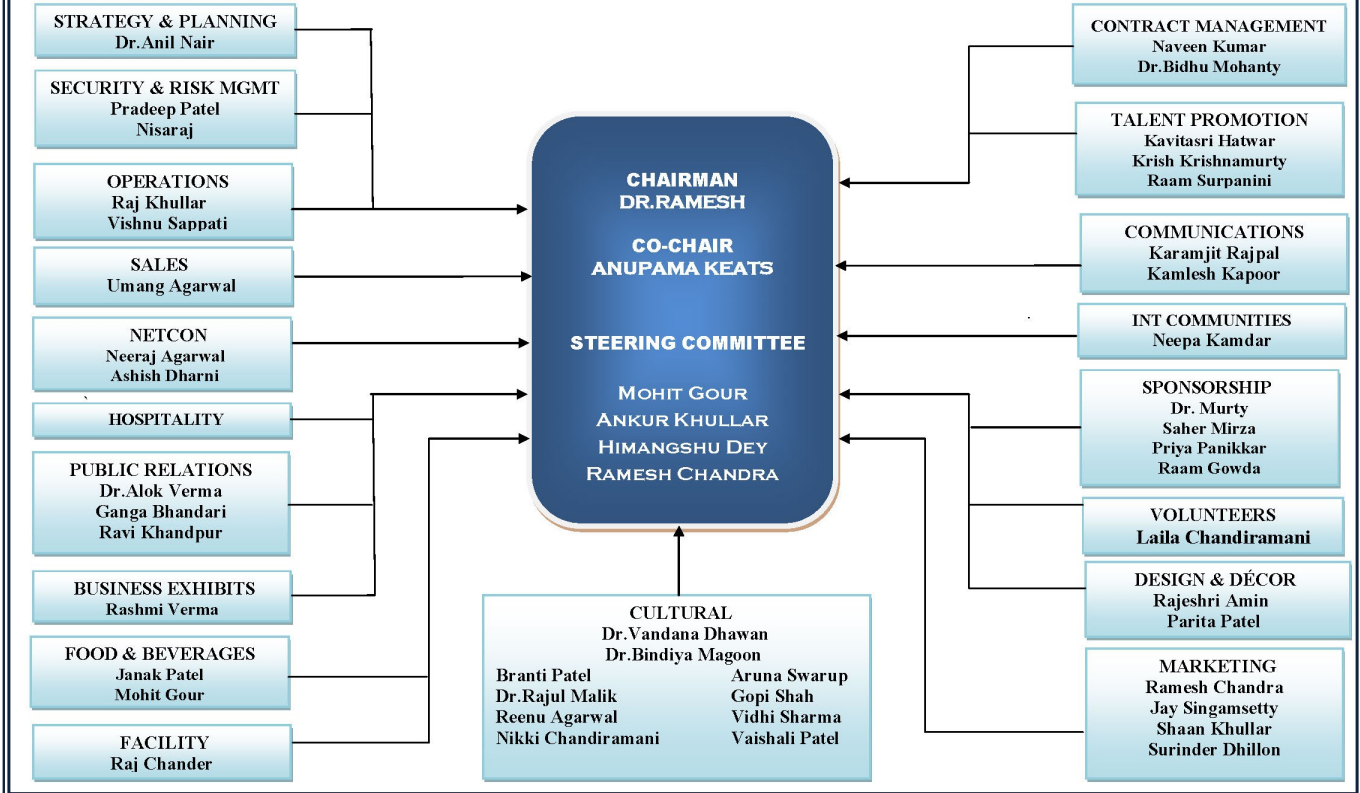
STRATEGY & PLANNING
Dr.Anil Nair

SECURITY & RISK MGMT
Pradeep Patel
Nisaraj

OPERATIONS
Raj Khullar
Vishnu Sappati

SALES
Umang Agarwal

NETCON
Neeraj Agarwal
Ashish Dharni

HOSPITALITY

PUBLIC RELATIONS
Dr.Alok Verma
Ganga Bhandari
Ravi Khandpur

BUSINESS EXHIBITS
Rashmi Verma

FOOD & BEVERAGES
Janak Patel
Mohit Gour

FACILITY
Raj Chander

CHAIRMAN
DR.RAMESH

CO-CHAIR
ANUPAMA KEATS

STEERING COMMITTEE

MOHIT GOUR
ANKUR KHULLAR
HIMANGSHU DEY
RAMESH CHANDRA

CULTURAL
Dr.Vandana Dhawan
Dr.Bindiya Magoon
Branti Patel
Dr.Rajul Malik
Reenu Agarwal
Nikki Chandiramani
Aruna Swarup
Gopi Shah
Vidhi Sharma
Vaishali Patel

CONTRACT MANAGEMENT
Naveen Kumar
Dr.Bidhu Mohanty

TALENT PROMOTION
Kavitasri Hatwar
Krish Krishnamurty
Raam Surpanini

COMMUNICATIONS
Karamjit Rajpal
Kamlesh Kapoor

INT COMMUNITIES
Neepa Kamdar

SPONSORSHIP
Dr. Murty
Saher Mirza
Priya Panikkar
Raam Gowda

VOLUNTEERS
Laila Chandiramani

DESIGN & DÉCOR
Rajeshri Amin
Parita Patel

MARKETING
Ramesh Chandra
Jay Singamsetty
Shaan Khullar
Surinder Dhillon